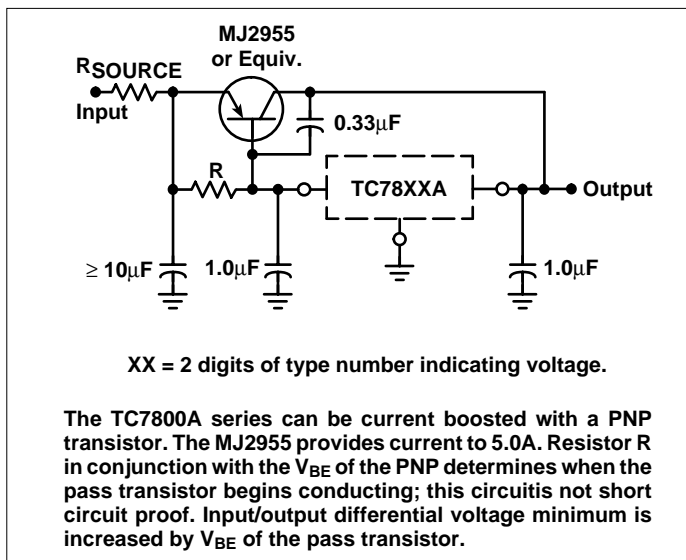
MJ2955 or Equiv.

$R_{SOURCE}$

Input

$0.33\mu F$

R

TC78XXA

Output

$\geq 10\mu F$

$1.0\mu F$

$1.0\mu F$

XX = 2 digits of type number indicating voltage.

The TC7800A series can be current boosted with a PNP transistor. The MJ2955 provides current to 5.0A. Resistor R in conjunction with the $V_{BE}$ of the PNP determines when the pass transistor begins conducting; this circuitis not short circuit proof. Input/output differential voltage minimum is increased by $V_{BE}$ of the pass transistor.